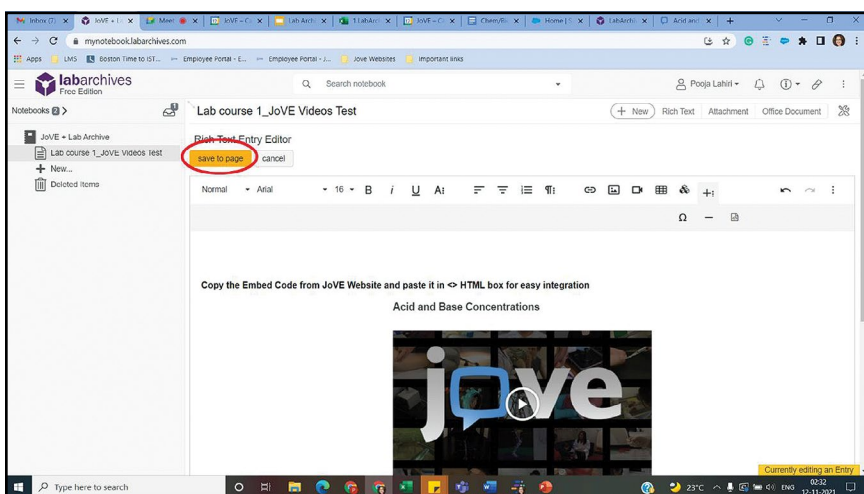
Inbox (7) × | JoVE • L × | Meet × | JoVE – C × | Lab Archiv × | 1 LabArc × | JoVE – C × | Chem/Bi × | Home | × | LabArchi × | Acid and × | +

mynotebook.labarchives.com

Apps | LMS | Boston Time to IST... | Employee Portal - E... | Employee Portal - J... | Jove Websites | Important links

labarchives
Free Edition

Search notebook

Pooja Lahiri

Notebooks 2 >

JoVE + Lab Archive
Lab course 1_JoVE Videos Test
+ New...
Deleted Items

Lab course 1_JoVE Videos Test

+ New | Rich Text | Attachment | Office Document

Rich Text Entry Editor
save to page | cancel

Normal | Arial | 16 | B | i | U

Copy the Embed Code from JoVE Website and paste it in <> HTML box for easy integration

Acid and Base Concentrations

jove

Currently editing an Entry

Type here to search

23°C | ENG | 02:32 | 12-11-2021